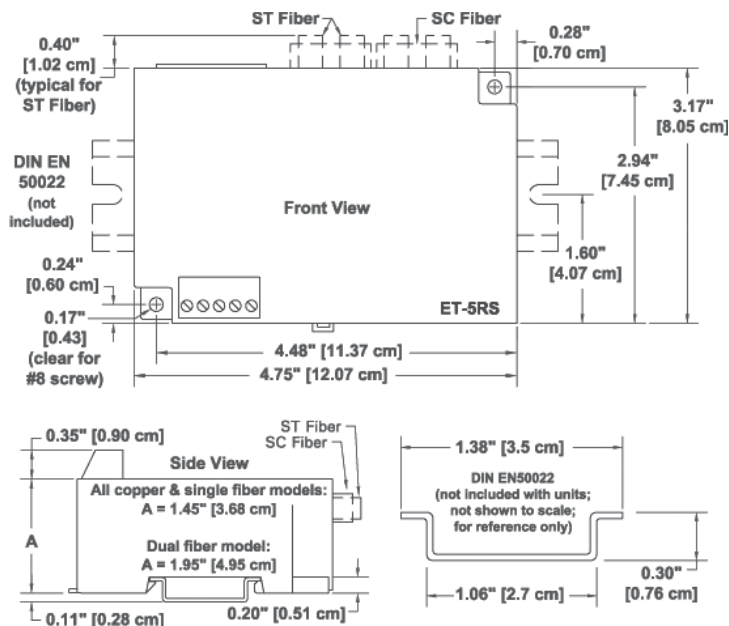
ST Fiber

SC Fiber

0.40" [1.02 cm] (typical for ST Fiber)

0.28" [0.70 cm]

3.17" [8.05 cm]

2.94" [7.45 cm]

DIN EN 50022 (not included)

Front View

1.60" [4.07 cm]

0.24" [0.60 cm]

0.17" [0.43] (clear for #8 screw)

ET-5RS

4.48" [11.37 cm]

4.75" [12.07 cm]

0.35" [0.90 cm]

Side View

ST Fiber
SC Fiber

All copper & single fiber models:
A = 1.45" [3.68 cm]

A

Dual fiber model:
A = 1.95" [4.95 cm]

0.11" [0.28 cm]

0.20" [0.51 cm]

1.38" [3.5 cm]

DIN EN50022 (not included with units; not shown to scale; for reference only)

0.30" [0.76 cm]

1.06" [2.7 cm]